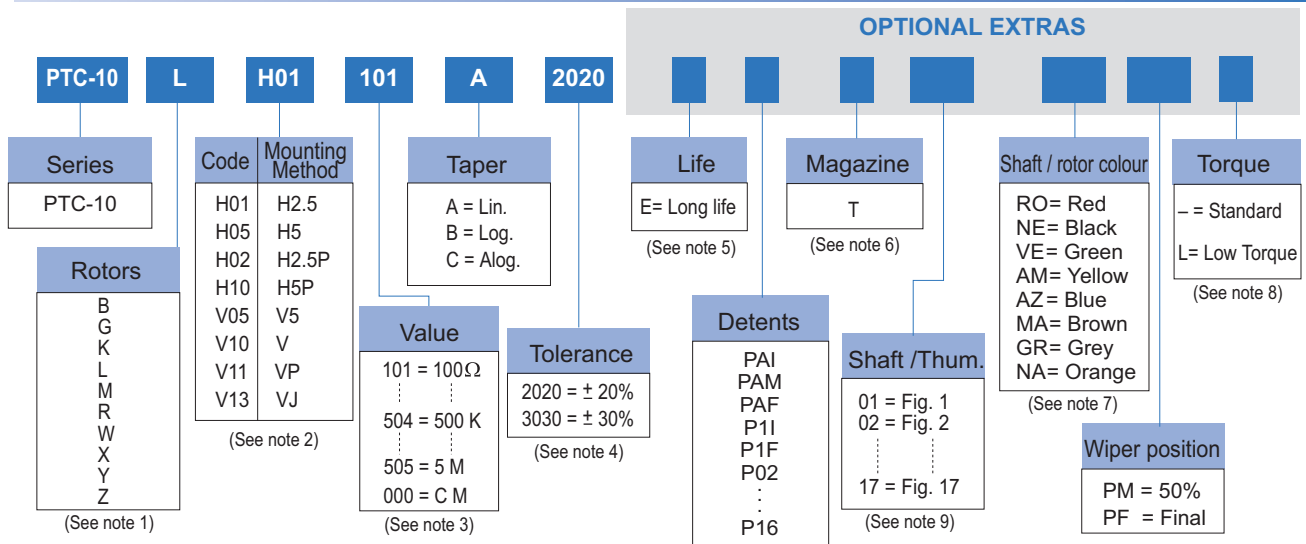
OPTIONAL EXTRAS

PTC-10 L H01 101 A 2020

Series
PTC-10

Rotors
B
G
K
L
M
R
W
X
Y
Z
(See note 1)

| Code | Mounting Method |
|---|---|
| H01 | H2.5 |
| H05 | H5 |
| H02 | H2.5P |
| H10 | H5P |
| V05 | V5 |
| V10 | V |
| V11 | VP |
| V13 | VJ |

(See note 2)

Value
101 = 100Ω
504 = 500 K
505 = 5 M
000 = C M
(See note 3)

Taper
A = Lin.
B = Log.
C = Alog.

Tolerance
2020 = ± 20%
3030 = ± 30%
(See note 4)

Life
E= Long life
(See note 5)

Detents
PAI
PAM
PAF
P1I
P1F
P02
:
P16

Magazine
T
(See note 6)

Shaft /Thum.
01 = Fig. 1
02 = Fig. 2
17 = Fig. 17
(See note 9)

Shaft / rotor colour
RO= Red
NE= Black
VE= Green
AM= Yellow
AZ= Blue
MA= Brown
GR= Grey
NA= Orange
(See note 7)

Wiper position
PM = 50%
PF = Final

Torque
– = Standard
L= Low Torque
(See note 8)